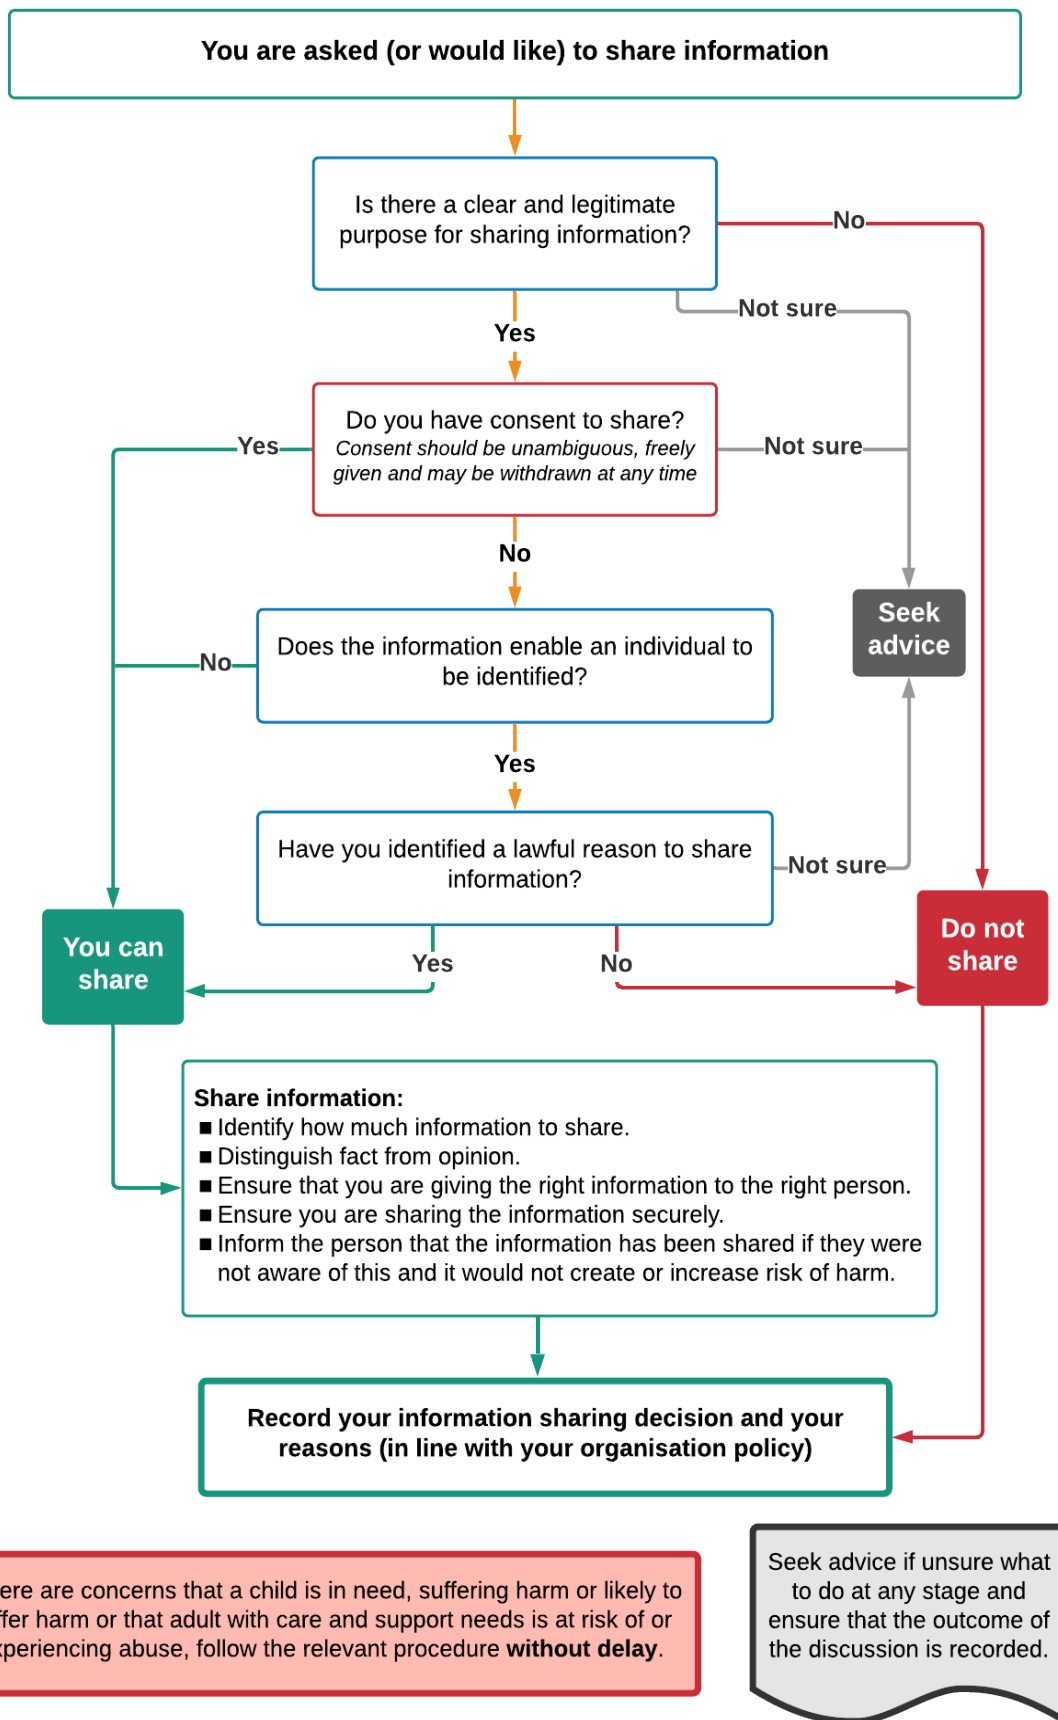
You are asked (or would like) to share information

Is there a clear and legitimate purpose for sharing information?

No

Not sure

Yes

Do you have consent to share?
*Consent should be unambiguous, freely given and may be withdrawn at any time*

Yes

Not sure

No

Seek advice

Does the information enable an individual to be identified?

No

Yes

Have you identified a lawful reason to share information?

Not sure

You can share

Yes

No

Do not share

**Share information:**
■ Identify how much information to share.
■ Distinguish fact from opinion.
■ Ensure that you are giving the right information to the right person.
■ Ensure you are sharing the information securely.
■ Inform the person that the information has been shared if they were not aware of this and it would not create or increase risk of harm.

Record your information sharing decision and your reasons (in line with your organisation policy)

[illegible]ere are concerns that a child is in need, suffering harm or likely to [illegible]ffer harm or that adult with care and support needs is at risk of or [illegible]xperiencing abuse, follow the relevant procedure **without delay**.

Seek advice if unsure what to do at any stage and ensure that the outcome of the discussion is recorded.